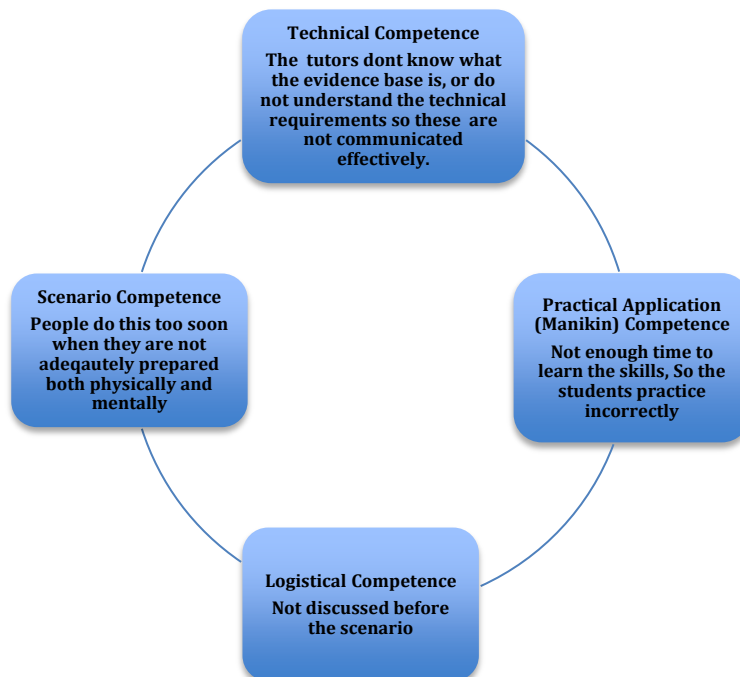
Technical Competence
The tutors dont know what the evidence base is, or do not understand the technical requirements so these are not communicated effectively.

Practical Application (Manikin) Competence
Not enough time to learn the skills, So the students practice incorrectly

Logistical Competence
Not discussed before the scenario

Scenario Competence
People do this too soon when they are not adeqautely prepared both physically and mentally